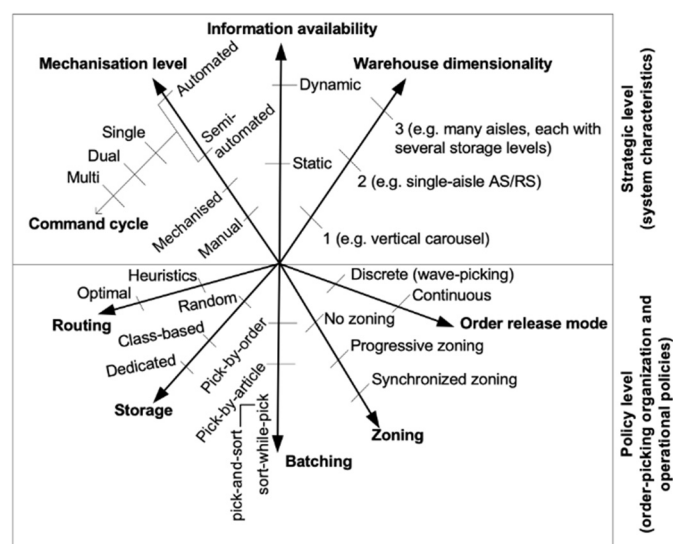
Information availability

Mechanisation level

Automated

Dynamic

Warehouse dimensionality

Semi-automated

Single

Dual

Multi

Static

3 (e.g. many aisles, each with several storage levels)

2 (e.g. single-aisle AS/RS)

Mechanised

Command cycle

Manual

1 (e.g. vertical carousel)

Strategic level (system characteristics)

Heuristics

Optimal

Random

Discrete (wave-picking)

Continuous

Routing

Class-based

No zoning

Order release mode

Dedicated

Pick-by-order

Progressive zoning

Pick-by-article

Synchronized zoning

Storage

pick-and-sort

sort-while-pick

Zoning

Batching

Policy level (order-picking organization and operational policies)